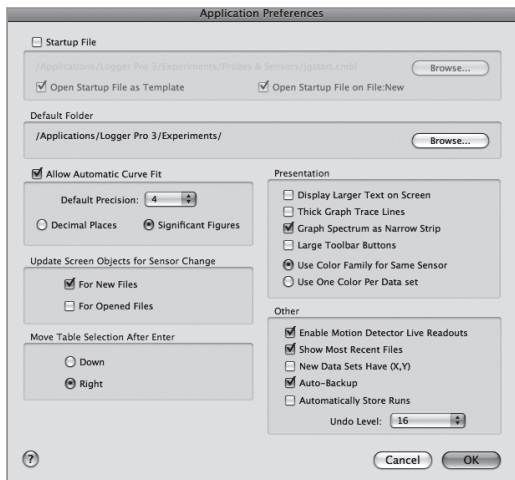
Application Preferences

Startup File

/Applications/Logger Pro 3/Experiments/Probes & Sensors/jgstart.cmbl

Browse...

Open Startup File as Template

Open Startup File on File:New

Default Folder

/Applications/Logger Pro 3/Experiments/

Browse...

Allow Automatic Curve Fit

Default Precision: 4

Decimal Places

Significant Figures

Update Screen Objects for Sensor Change

For New Files

For Opened Files

Move Table Selection After Enter

Down

Right

Presentation

Display Larger Text on Screen

Thick Graph Trace Lines

Graph Spectrum as Narrow Strip

Large Toolbar Buttons

Use Color Family for Same Sensor

Use One Color Per Data set

Other

Enable Motion Detector Live Readouts

Show Most Recent Files

New Data Sets Have (X,Y)

Auto-Backup

Automatically Store Runs

Undo Level: 16

?

Cancel

OK